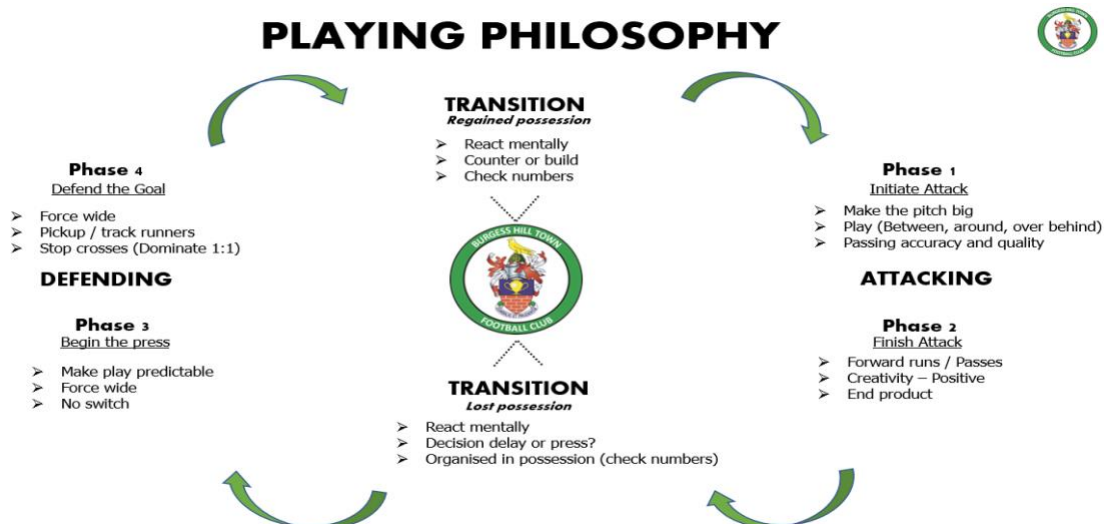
PLAYING PHILOSOPHY

TRANSITION
Regained possession

- React mentally
- Counter or build
- Check numbers

Phase 4
Defend the Goal

- Force wide
- Pickup / track runners
- Stop crosses (Dominate 1:1)

DEFENDING

Phase 3
Begin the press

- Make play predictable
- Force wide
- No switch

Phase 1
Initiate Attack

- Make the pitch big
- Play (Between, around, over behind)
- Passing accuracy and quality

ATTACKING

Phase 2
Finish Attack

- Forward runs / Passes
- Creativity – Positive
- End product

BURGESS HILL TOWN
FOOTBALL CLUB

TRANSITION
Lost possession

- React mentally
- Decision delay or press?
- Organised in possession (check numbers)